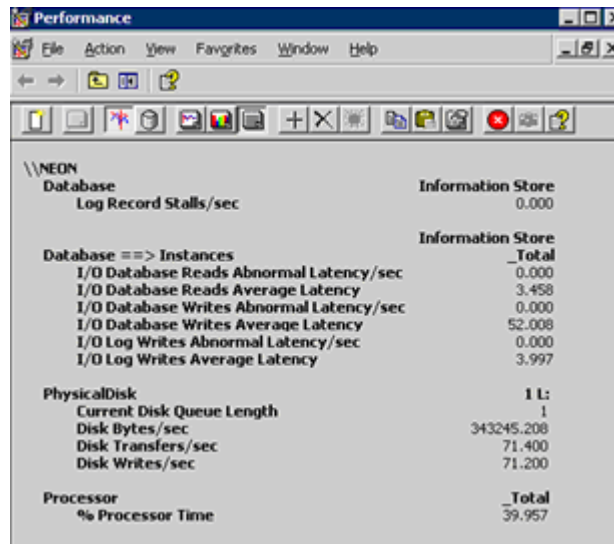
Performance

File Action View Favorites Window Help

\\NEON

| | |
|---|---|
| Database | Information Store |
| Log Record Stalls/sec | 0.000 |
| | Information Store |
| Database ==> Instances | _Total |
| I/O Database Reads Abnormal Latency/sec | 0.000 |
| I/O Database Reads Average Latency | 3.458 |
| I/O Database Writes Abnormal Latency/sec | 0.000 |
| I/O Database Writes Average Latency | 52.008 |
| I/O Log Writes Abnormal Latency/sec | 0.000 |
| I/O Log Writes Average Latency | 3.997 |
| PhysicalDisk | 1 L: |
| Current Disk Queue Length | 1 |
| Disk Bytes/sec | 343245.208 |
| Disk Transfers/sec | 71.400 |
| Disk Writes/sec | 71.200 |
| Processor | _Total |
| % Processor Time | 39.957 |